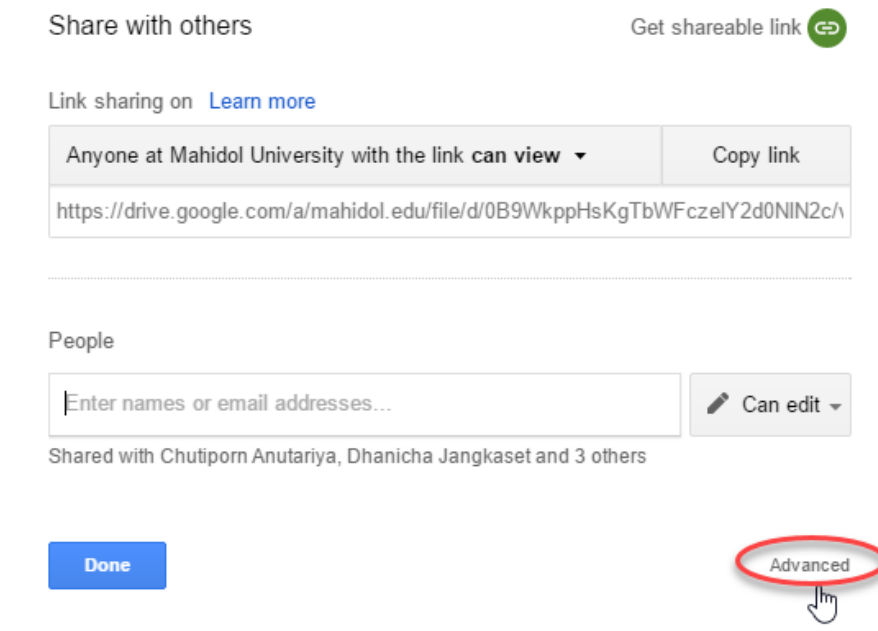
Share with others

Get shareable link

Link sharing on Learn more

Anyone at Mahidol University with the link **can view**

Copy link

https://drive.google.com/a/mahidol.edu/file/d/0B9WkppHsKgTbWFczelY2d0NlN2c/v

People

Enter names or email addresses...

Can edit

Shared with Chutiporn Anutariya, Dhanicha Jangkaset and 3 others

Done

Advanced